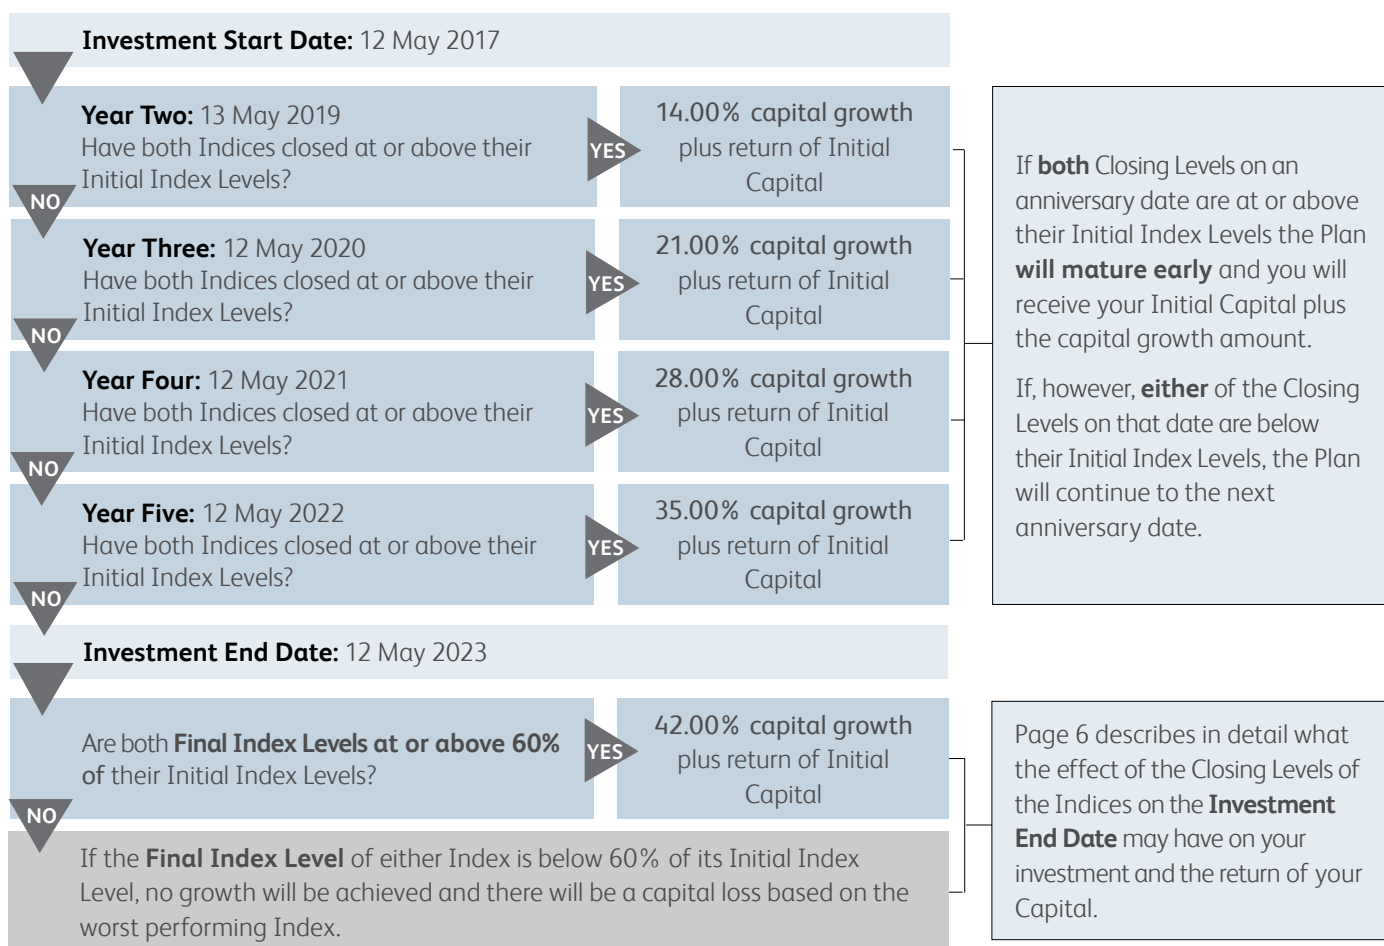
**Investment Start Date:** 12 May 2017

**Year Two:** 13 May 2019
Have both Indices closed at or above their Initial Index Levels?

YES

14.00% capital growth plus return of Initial Capital

NO

**Year Three:** 12 May 2020
Have both Indices closed at or above their Initial Index Levels?

YES

21.00% capital growth plus return of Initial Capital

NO

**Year Four:** 12 May 2021
Have both Indices closed at or above their Initial Index Levels?

YES

28.00% capital growth plus return of Initial Capital

NO

**Year Five:** 12 May 2022
Have both Indices closed at or above their Initial Index Levels?

YES

35.00% capital growth plus return of Initial Capital

NO

If **both** Closing Levels on an anniversary date are at or above their Initial Index Levels the Plan **will mature early** and you will receive your Initial Capital plus the capital growth amount.

If, however, **either** of the Closing Levels on that date are below their Initial Index Levels, the Plan will continue to the next anniversary date.

**Investment End Date:** 12 May 2023

Are both **Final Index Levels at or above 60%** of their Initial Index Levels?

YES

42.00% capital growth plus return of Initial Capital

NO

If the **Final Index Level** of either Index is below 60% of its Initial Index Level, no growth will be achieved and there will be a capital loss based on the worst performing Index.

Page 6 describes in detail what the effect of the Closing Levels of the Indices on the **Investment End Date** may have on your investment and the return of your Capital.